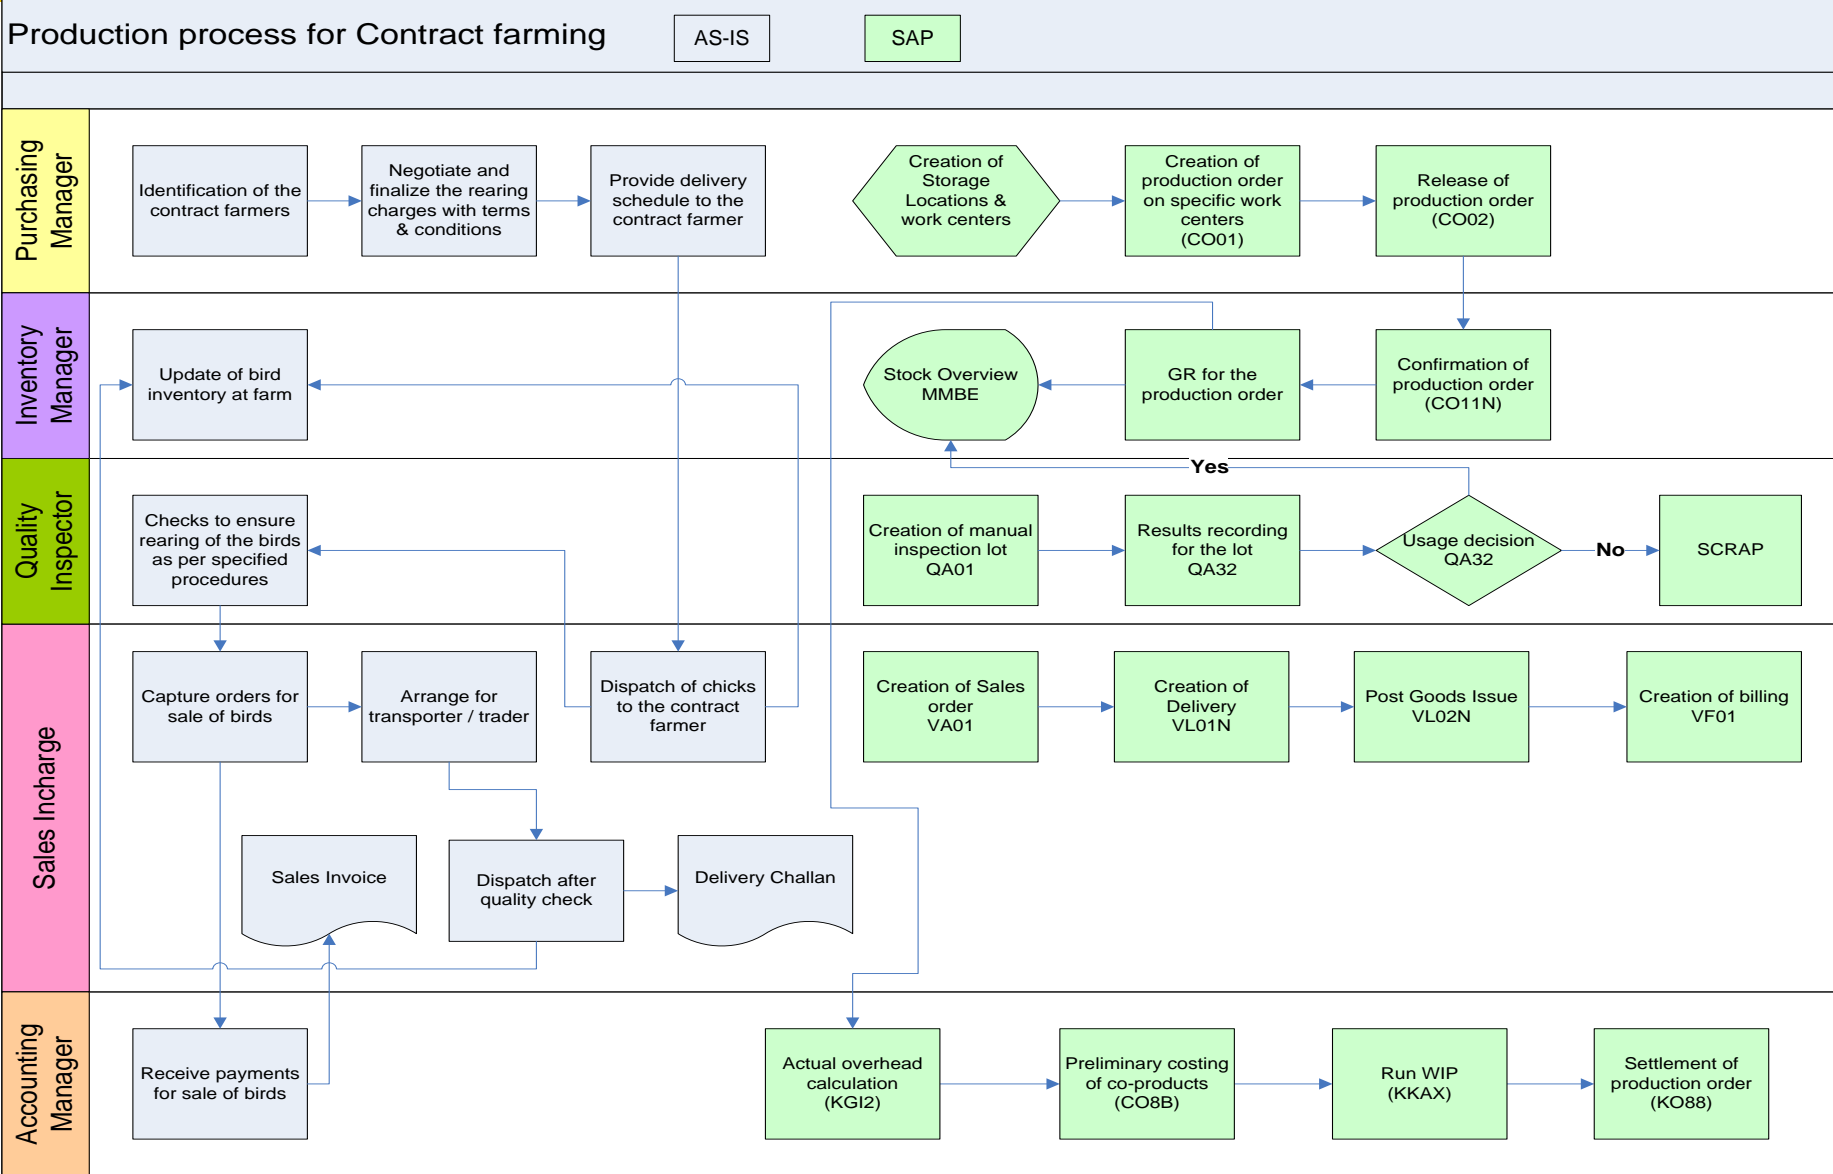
Production process for Contract farming

AS-IS

SAP

Purchasing Manager

Identification of the contract farmers

Negotiate and finalize the rearing charges with terms & conditions

Provide delivery schedule to the contract farmer

Creation of Storage Locations & work centers

Creation of production order on specific work centers (CO01)

Release of production order (CO02)

Inventory Manager

Update of bird inventory at farm

Stock Overview MMBE

GR for the production order

Confirmation of production order (CO11N)

Yes

Quality Inspector

Checks to ensure rearing of the birds as per specified procedures

Creation of manual inspection lot QA01

Results recording for the lot QA32

Usage decision QA32

No

SCRAP

Sales Incharge

Capture orders for sale of birds

Arrange for transporter / trader

Dispatch of chicks to the contract farmer

Creation of Sales order VA01

Creation of Delivery VL01N

Post Goods Issue VL02N

Creation of billing VF01

Sales Invoice

Dispatch after quality check

Delivery Challan

Accounting Manager

Receive payments for sale of birds

Actual overhead calculation (KGI2)

Preliminary costing of co-products (CO8B)

Run WIP (KKAX)

Settlement of production order (KO88)